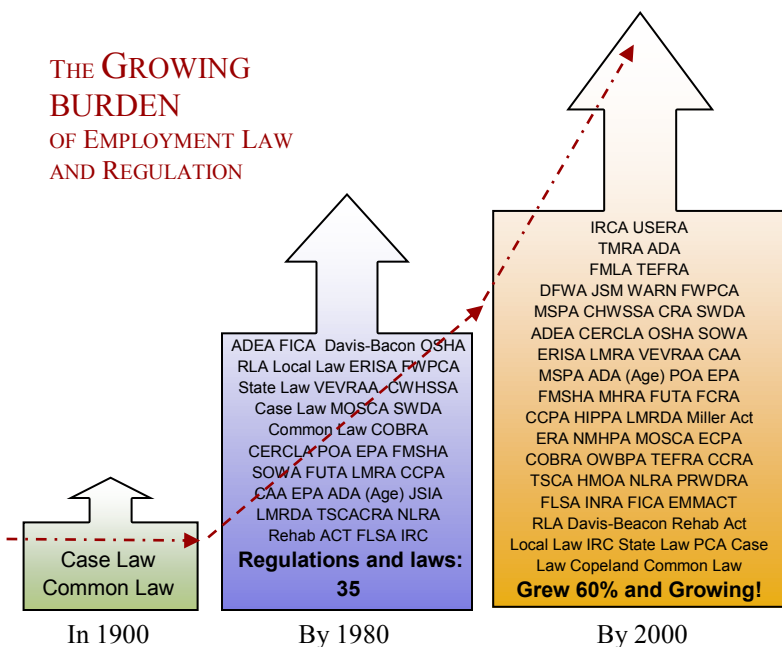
THE GROWING BURDEN OF EMPLOYMENT LAW AND REGULATION

Case Law Common Law

ADEA FICA Davis-Bacon OSHA RLA Local Law ERISA FWPCA State Law VEVRAA CWHSSA Case Law MOSCA SWDA Common Law COBRA CERCLA POA EPA FMSHA SOWA FUTA LMRA CCPA CAA EPA ADA (Age) JSIA LMRDA TSCACRA NLRA Rehab ACT FLSA IRC

Regulations and laws: 35

IRCA USERA TMRA ADA FMLA TEFRA DFWA JSM WARN FWPCA MSPA CHWSSA CRA SWDA ADEA CERCLA OSHA SOWA ERISA LMRA VEVRAA CAA MSPA ADA (Age) POA EPA FMSHA MHRA FUTA FCRA CCPA HIPPA LMRDA Miller Act ERA NMHPA MOSCA ECPA COBRA OWBPA TEFRA CCRA TSCA HMOA NLRA PRWDRA FLSA INRA FICA EMMACT RLA Davis-Beacon Rehab Act Local Law IRC State Law PCA Case Law Copeland Common Law

Grew 60% and Growing!

In 1900

By 1980

By 2000